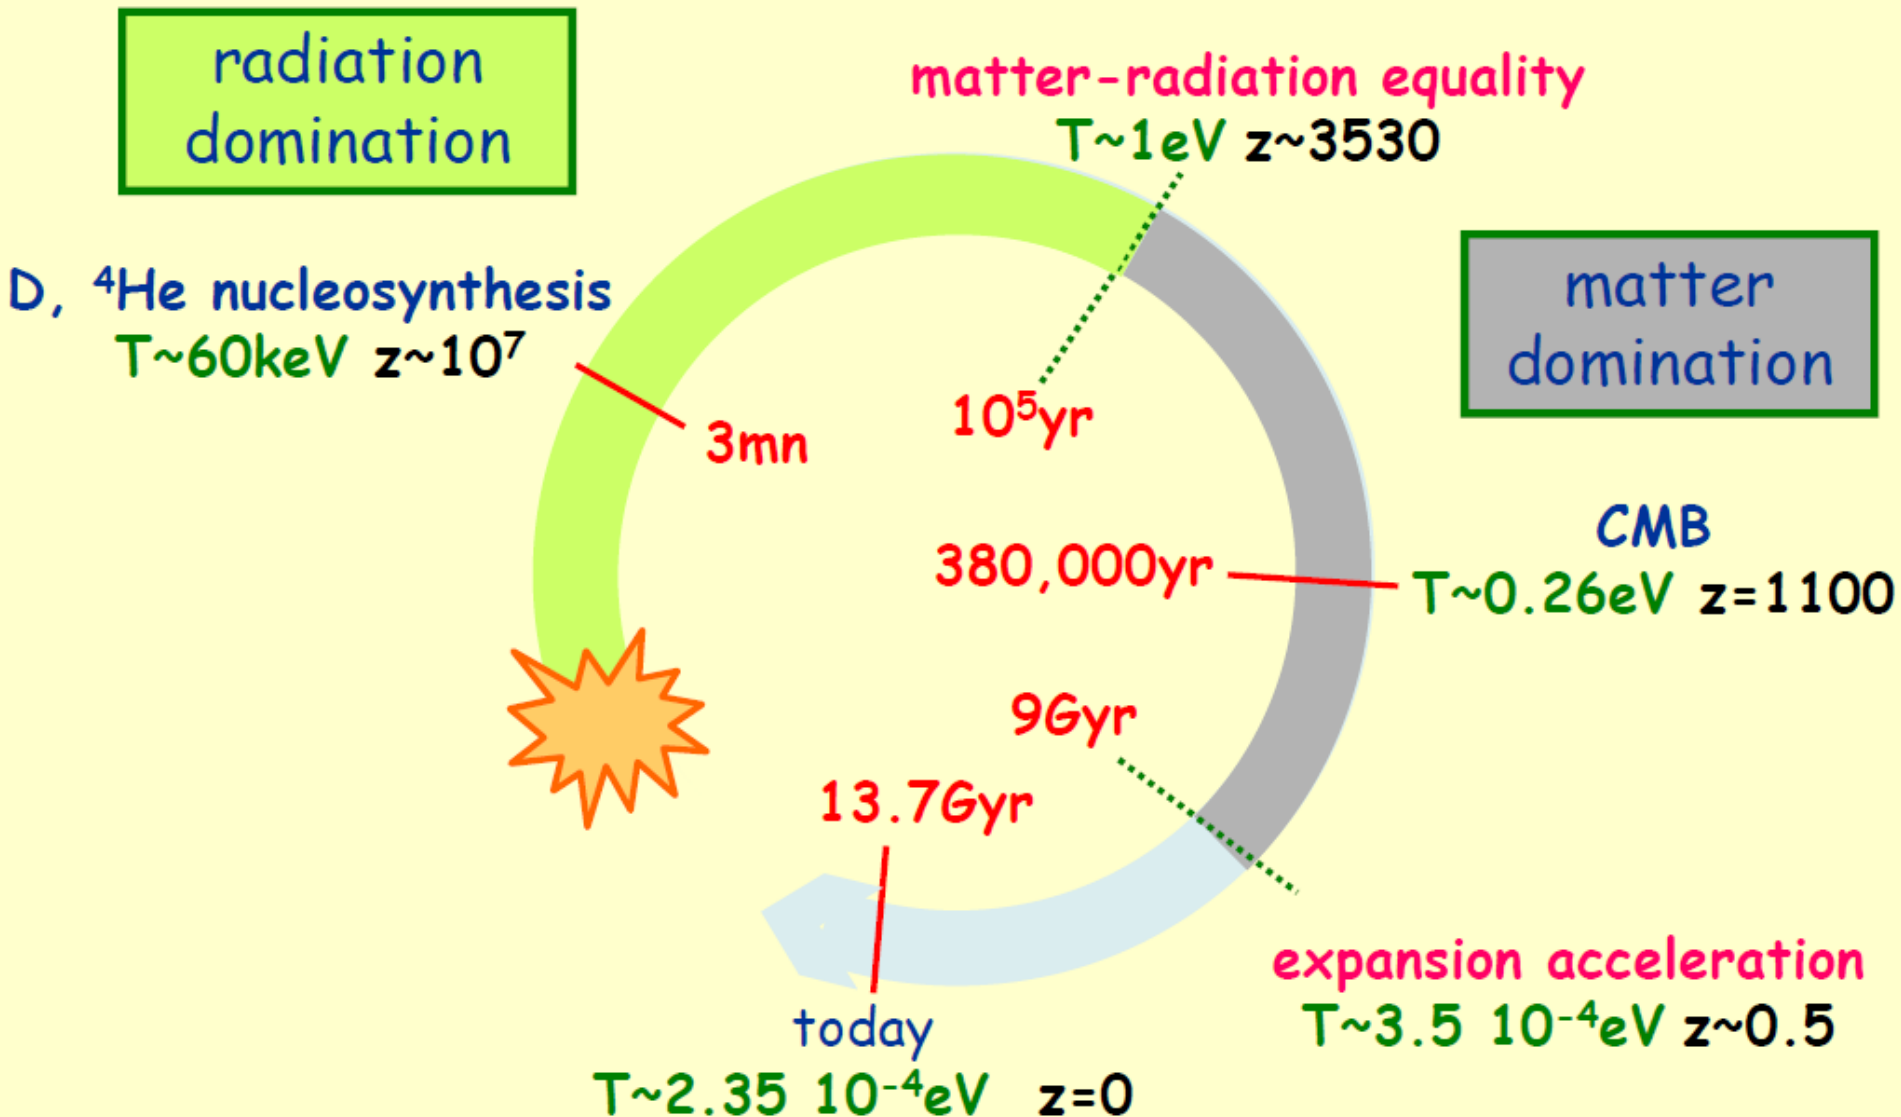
radiation domination

matter-radiation equality
T~1eV z~3530

D, $^4$He nucleosynthesis
T~60keV z~$10^7$

matter domination

3mn

$10^5$yr

CMB

380,000yr

T~0.26eV z=1100

9Gyr

13.7Gyr

expansion acceleration
T~3.5 $10^{-4}$eV z~0.5

today
T~2.35 $10^{-4}$eV z=0